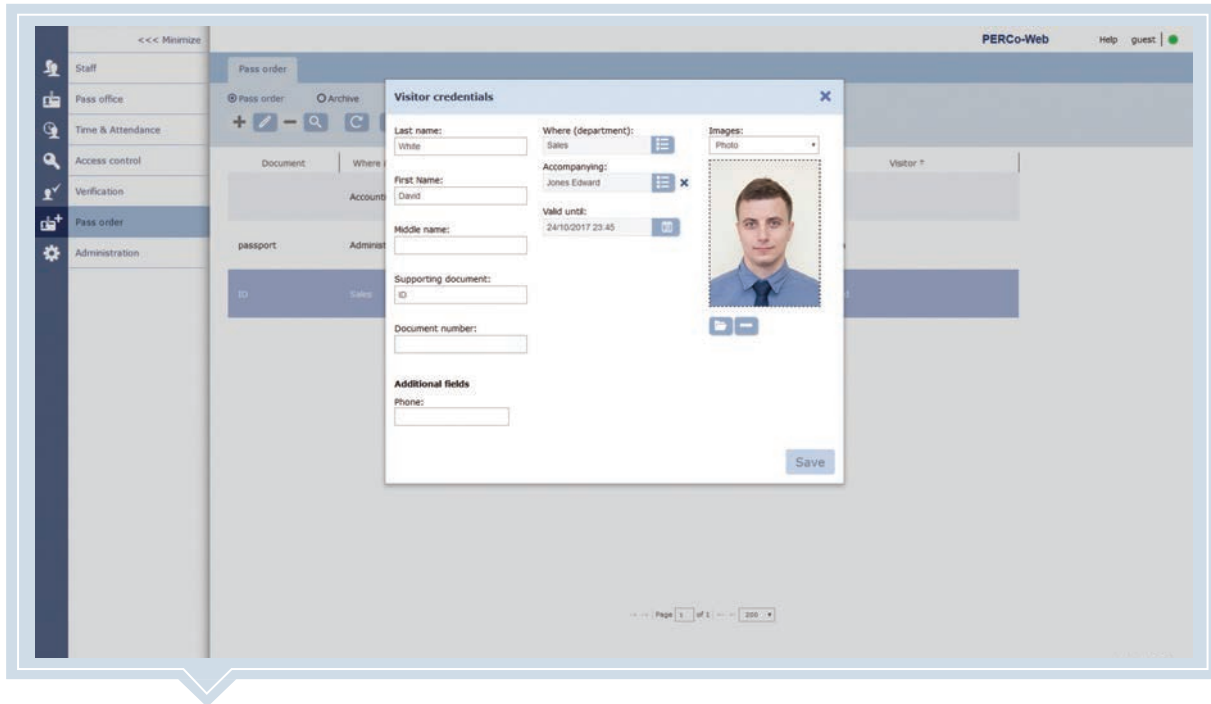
<<< Minimize

PERCo-Web

Help guest

Staff

Pass office

Time & Attendance

Access control

Verification

Pass order

Administration

Pass order

Pass order Archive

Document

Where

Visitor

Account

passport

Administ

ID

Sales

Visitor credentials

Last name:
White

First Name:
David

Middle name:

Supporting document:
ID

Document number:

Additional fields

Phone:

Where (department):
Sales

Accompanying:
Jones Edward

Valid until:
24/10/2017 23:45

Images:
Photo

Save

Page 1 of 1 200